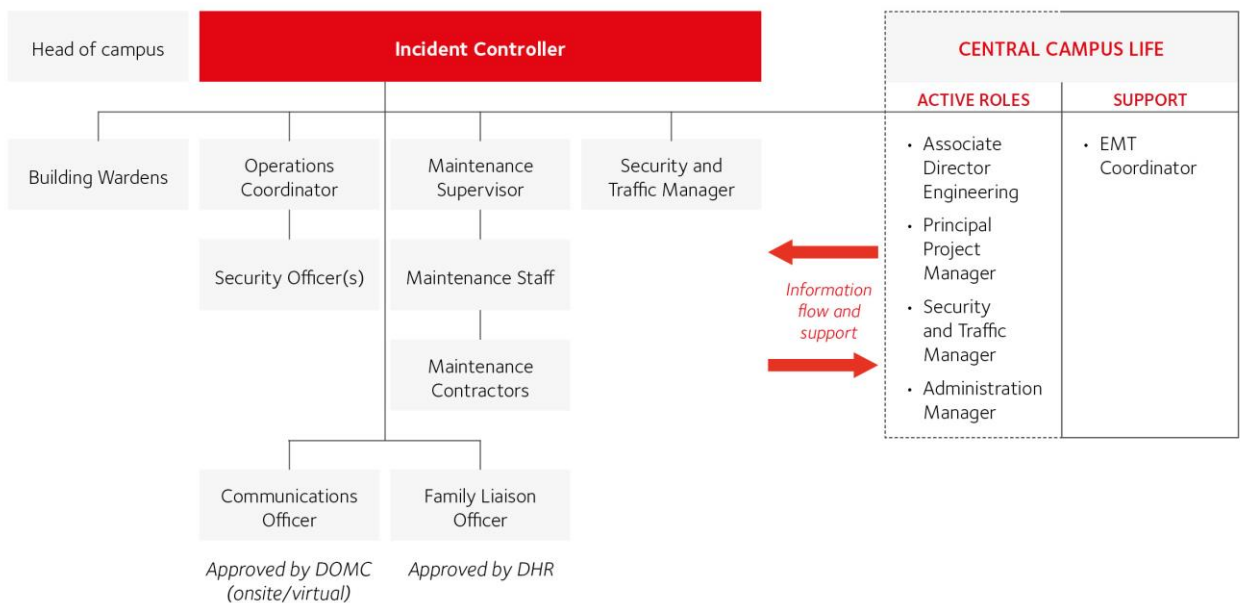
Head of campus

Incident Controller

Building Wardens

Operations Coordinator

Security Officer(s)

Maintenance Supervisor

Maintenance Staff

Maintenance Contractors

Security and Traffic Manager

Communications Officer

Approved by DOMC (onsite/virtual)

Family Liaison Officer

Approved by DHR

Information flow and support

CENTRAL CAMPUS LIFE

ACTIVE ROLES

• Associate Director Engineering
• Principal Project Manager
• Security and Traffic Manager
• Administration Manager

SUPPORT

• EMT Coordinator